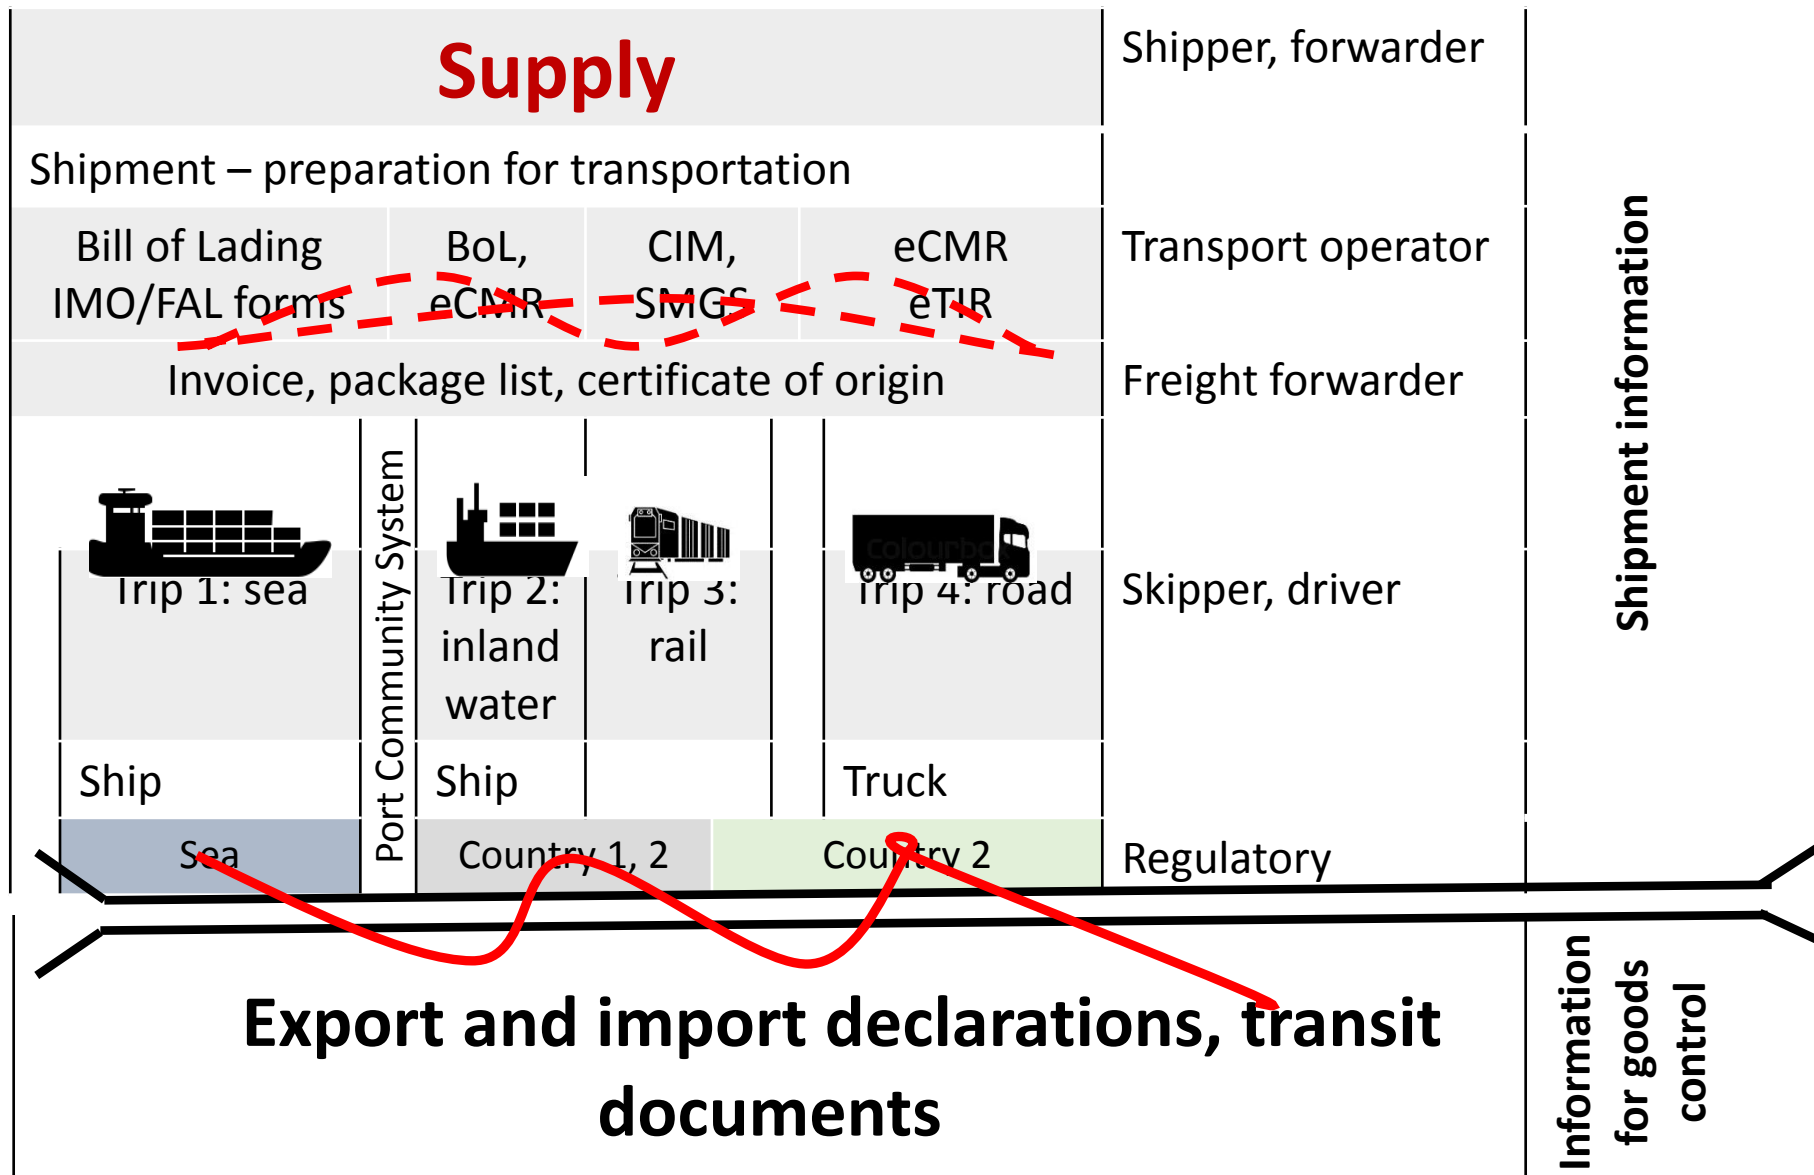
Supply

Shipper, forwarder

Shipment – preparation for transportation

| Bill of Lading IMO/FAL forms | BoL, eCMR | CIM, SMGS | eCMR eTIR |
|---|---|---|---|

Transport operator

Invoice, package list, certificate of origin

Freight forwarder

Shipment information

Trip 1: sea

Port Community System

Trip 2: inland water

Trip 3: rail

Colourbox

Trip 4: road

Skipper, driver

Ship

Ship

Truck

Sea

Country 1, 2

Country 2

Regulatory

Export and import declarations, transit documents

Information for goods control